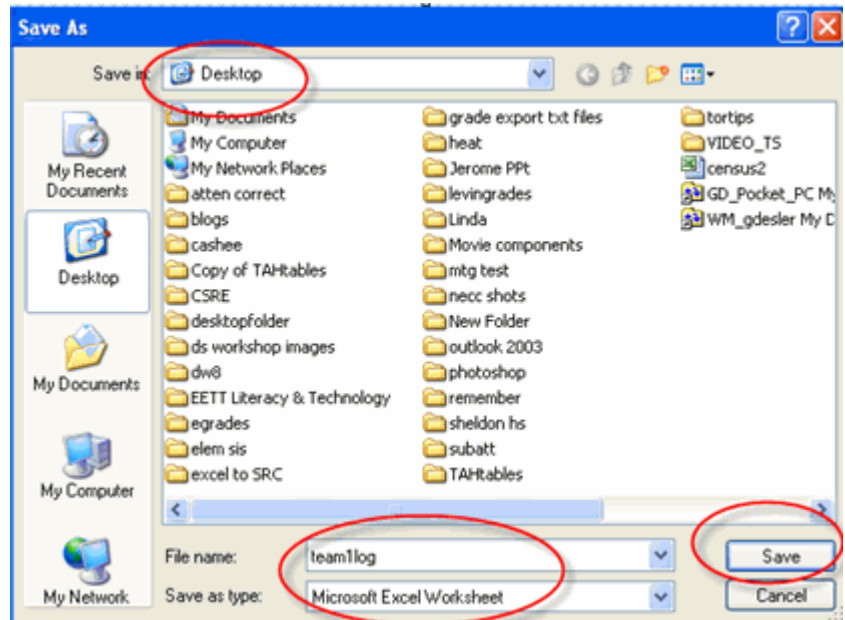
Save As

Save in: Desktop

My Recent Documents

Desktop

My Documents

My Computer

My Network

My Documents
My Computer
My Network Places
atten correct
blogs
cashee
Copy of TAHtables
CSRE
desktopfolder
ds workshop images
dw8
EETT Literacy & Technology
egrades
elem sis
excel to SRC

grade export txt files
heat
Jerome PPt
levingrades
Linda
Movie components
mtg test
necc shots
New Folder
outlook 2003
photoshop
remember
sheldon hs
subatt
TAHtables

tortips
VIDEO_TS
census2
GD_Pocket_PC My
WM_gdesler My D

File name: team1log
Save as type: Microsoft Excel Worksheet

Save
Cancel